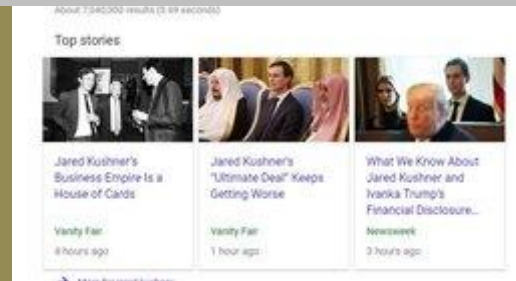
About 7,040,000 results (0.69 seconds)

Top stories

Jared Kushner's Business Empire Is a House of Cards

Vanity Fair

8 hours ago

Jared Kushner's "Ultimate Deal" Keeps Getting Worse

Vanity Fair

1 hour ago

What We Know About Jared Kushner and Ivanka Trump's Financial Disclosure...

Newsweek

3 hours ago

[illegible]